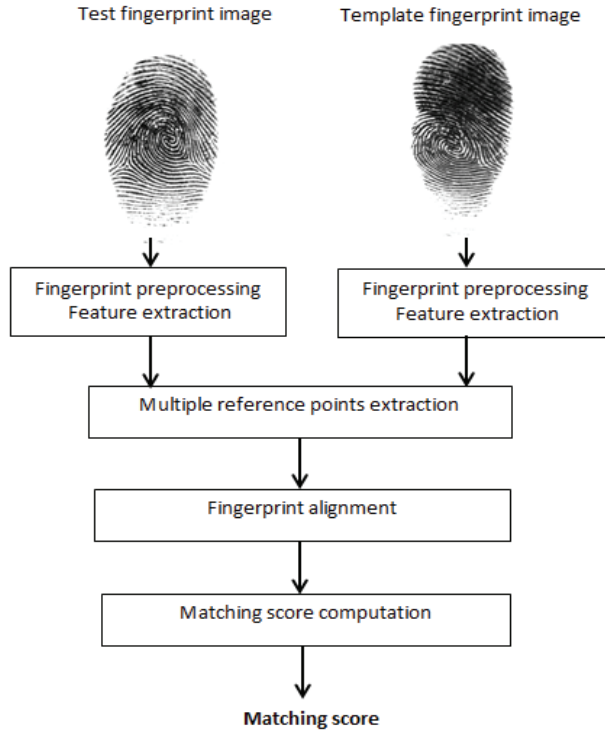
Test fingerprint image

Template fingerprint image

Fingerprint preprocessing
Feature extraction

Fingerprint preprocessing
Feature extraction

Multiple reference points extraction

Fingerprint alignment

Matching score computation

Matching score